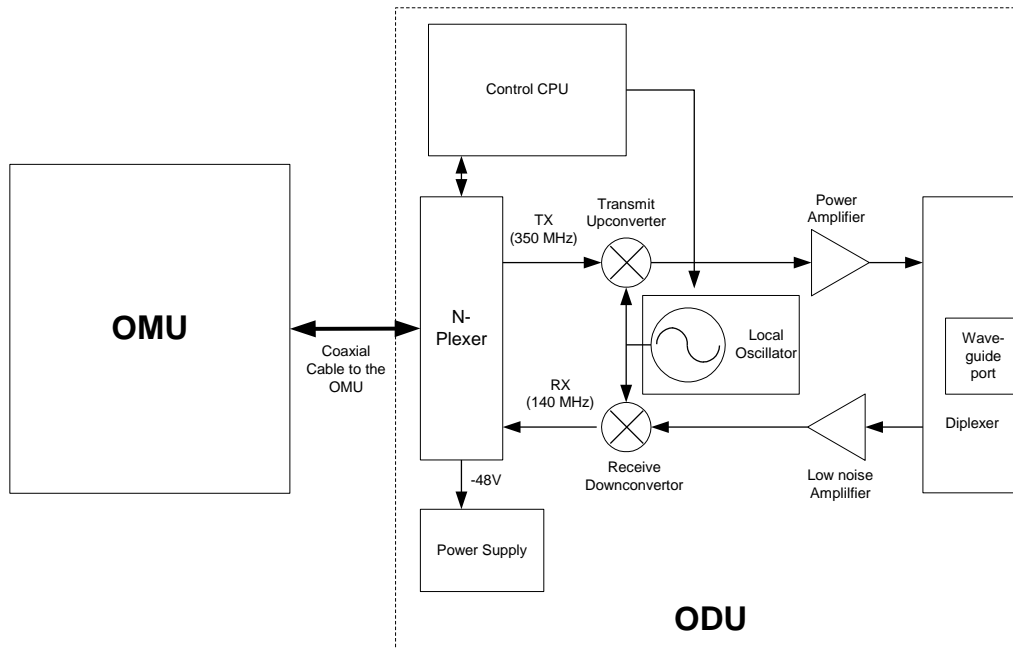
Control CPU

OMU

N-Plexer

Coaxial Cable to the OMU

TX (350 MHz)

Transmit Upconverter

Power Amplifier

Local Oscillator

Wave-guide port

Diplexer

RX (140 MHz)

Receive Downconvertor

Low noise Amplilfier

-48V

Power Supply

ODU